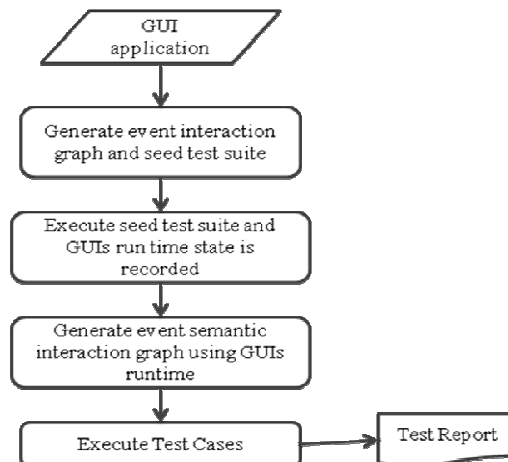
GUI application

Generate event interaction graph and seed test suite

Execute seed test suite and GUIs run time state is recorded

Generate event semantic interaction graph using GUIs runtime

Execute Test Cases

Test Report